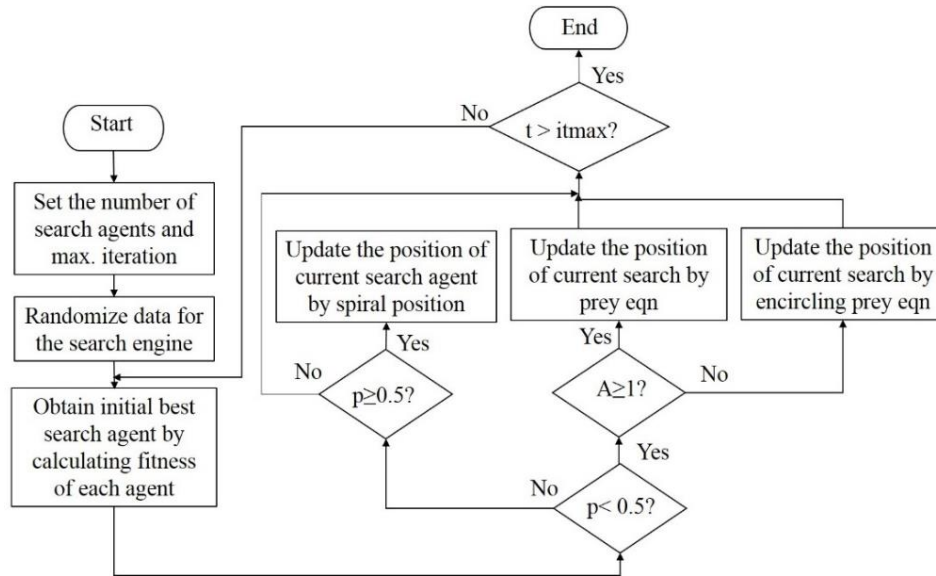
End

Yes

No

t > itmax?

Start

Set the number of search agents and max. iteration

Randomize data for the search engine

Obtain initial best search agent by calculating fitness of each agent

Update the position of current search agent by spiral position

Update the position of current search by prey eqn

Update the position of current search by encircling prey eqn

Yes

No

p≥0.5?

Yes

A≥1?

No

Yes

No

p< 0.5?